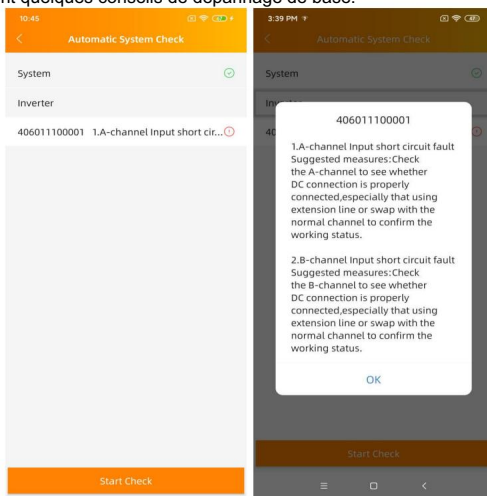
nt quelques conseils de dépannage de base.

10:45

Automatic System Check

System

Inverter

406011100001 1.A-channel Input short cir...

Start Check

3:39 PM

Automatic System Check

System

Inv

40

406011100001

1.A-channel Input short circuit fault Suggested measures:Check the A-channel to see whether DC connection is properly connected,especially that using extension line or swap with the normal channel to confirm the working status.

2.B-channel Input short circuit fault Suggested measures:Check the B-channel to see whether DC connection is properly connected,especially that using extension line or swap with the normal channel to confirm the working status.

OK

Start Check